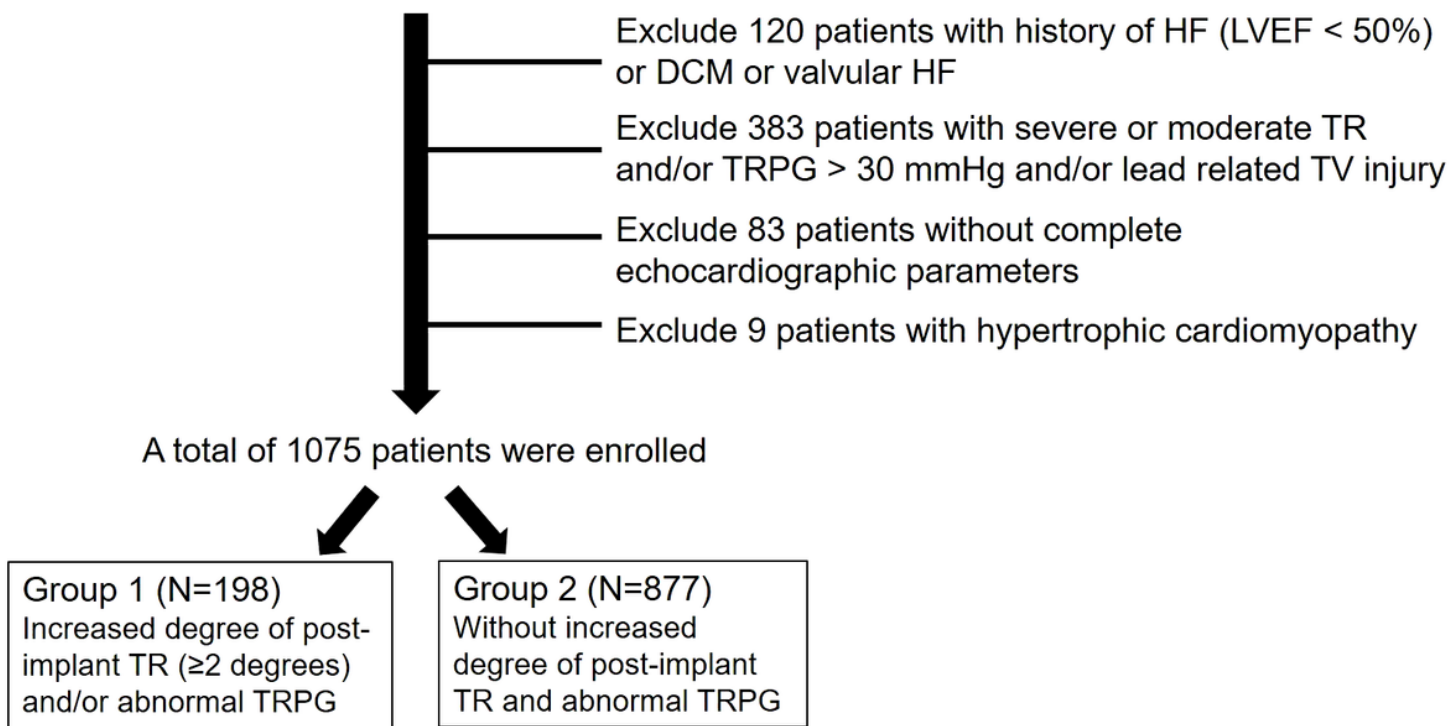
Exclude 120 patients with history of HF (LVEF < 50%) or DCM or valvular HF

Exclude 383 patients with severe or moderate TR and/or TRPG > 30 mmHg and/or lead related TV injury

Exclude 83 patients without complete echocardiographic parameters

Exclude 9 patients with hypertrophic cardiomyopathy

A total of 1075 patients were enrolled

Group 1 (N=198)
Increased degree of post-implant TR (≥2 degrees) and/or abnormal TRPG

Group 2 (N=877)
Without increased degree of post-implant TR and abnormal TRPG